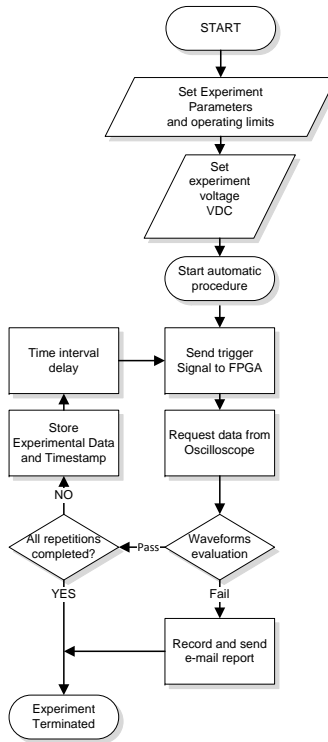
START

Set Experiment Parameters and operating limits

Set experiment voltage VDC

Start automatic procedure

Time interval delay

Send trigger Signal to FPGA

Store Experimental Data and Timestamp

Request data from Oscilloscope

NO

All repetitions completed?

Pass

Waveforms evaluation

YES

Fail

Record and send e-mail report

Experiment Terminated